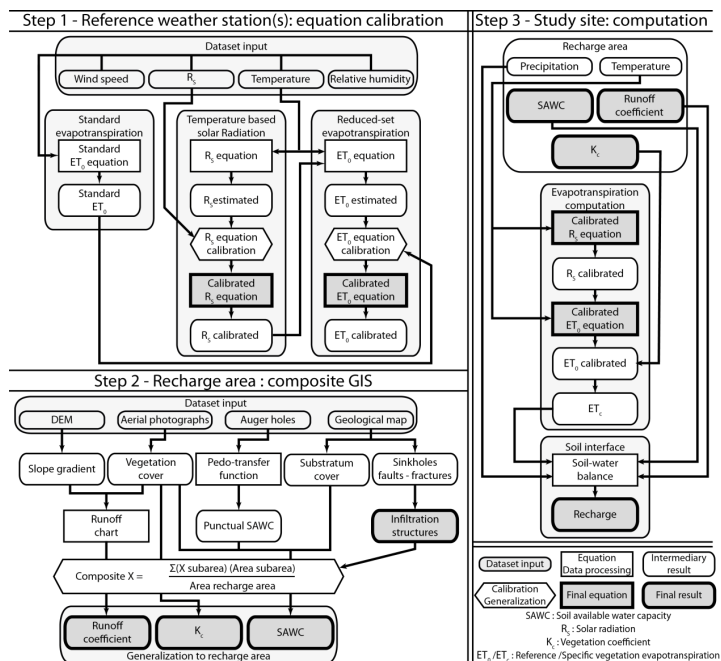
Step 1 - Reference weather station(s): equation calibration

Dataset input

Wind speed

$R_s$

Temperature

Relative humidity

Standard evapotranspiration

Standard $ET_0$ equation

Standard $ET_0$

Temperature based solar Radiation

$R_s$ equation

$R_s$ estimated

$R_s$ equation calibration

Calibrated $R_s$ equation

$R_s$ calibrated

Reduced-set evapotranspiration

$ET_0$ equation

$ET_0$ estimated

$ET_0$ equation calibration

Calibrated $ET_0$ equation

$ET_0$ calibrated

Step 2 - Recharge area : composite GIS

Dataset input

DEM

Aerial photographs

Auger holes

Geological map

Slope gradient

Vegetation cover

Pedo-transfer function

Substratum cover

Sinkholes faults - fractures

Runoff chart

Punctual SAWC

Infiltration structures

Composite X = $\frac{\Sigma(\text{X subarea})(\text{Area subarea})}{\text{Area recharge area}}$

Runoff coefficient

$K_c$

SAWC

Generalization to recharge area

Step 3 - Study site: computation

Recharge area

Precipitation

Temperature

SAWC

Runoff coefficient

$K_c$

Evapotranspiration computation

Calibrated $R_s$ equation

$R_s$ calibrated

Calibrated $ET_0$ equation

$ET_0$ calibrated

$ET_c$

Soil interface

Soil-water balance

Recharge

Dataset input

Equation Data processing

Intermediary result

Calibration Generalization

Final equation

Final result

SAWC : Soil available water capacity

$R_s$ : Solar radiation

$K_c$ : Vegetation coefficient

$ET_0$ /$ET_c$ : Reference /Specific vegetation evapotranspiration